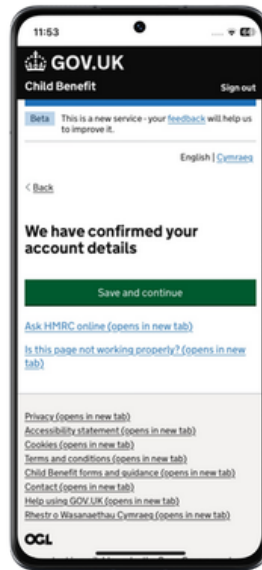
11:53

GOV.UK

Child Benefit

Sign out

Beta This is a new service - your feedback will help us to improve it.

English | Cymraeg

< Back

We have confirmed your account details

Save and continue

Ask HMRC online (opens in new tab)

Is this page not working properly? (opens in new tab)

Privacy (opens in new tab)
Accessibility statement (opens in new tab)
Cookies (opens in new tab)
Terms and conditions (opens in new tab)
Child Benefit forms and guidance (opens in new tab)
Contact (opens in new tab)
Help using GOV.UK (opens in new tab)
Rhestr o Wasanaethau Cymraeg (opens in new tab)

OGL